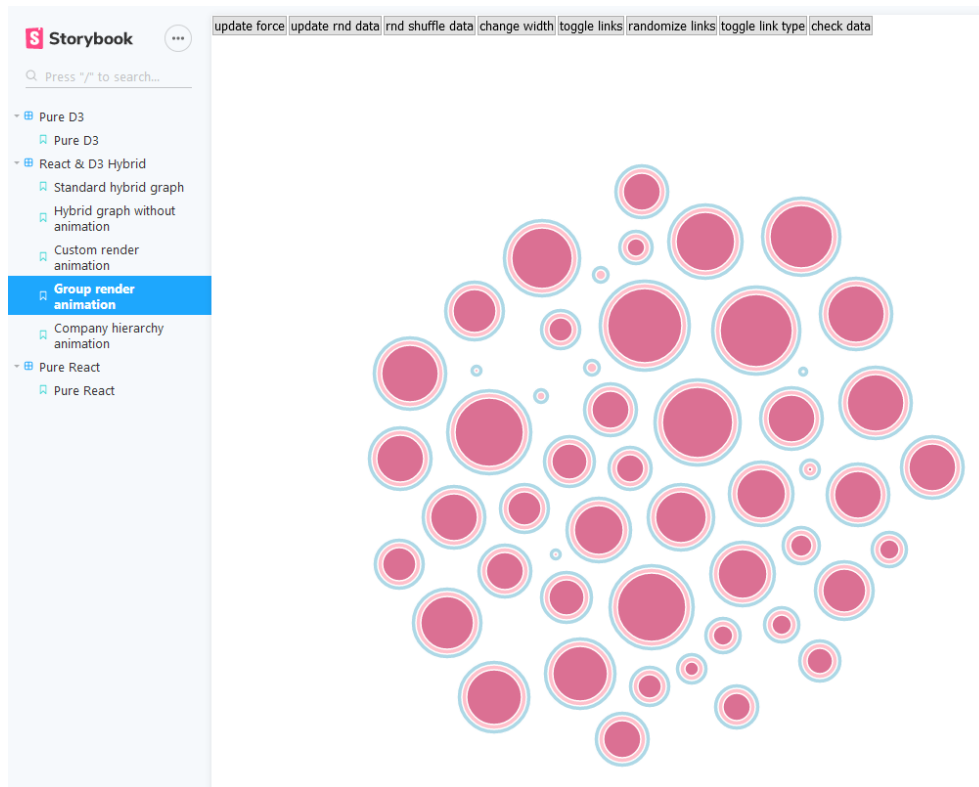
Storybook

Press "/" to search...

Pure D3
Pure D3
React & D3 Hybrid
Standard hybrid graph
Hybrid graph without animation
Custom render animation
Group render animation
Company hierarchy animation
Pure React
Pure React

update force | update rnd data | rnd shuffle data | change width | toggle links | randomize links | toggle link type | check data